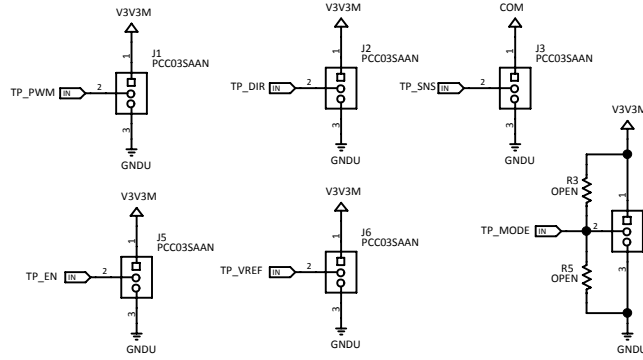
V3V3M
1
J1
PCC03SAAN
TP_PWM IN 2
3
GNDU

V3V3M
1
J2
PCC03SAAN
TP_DIR IN 2
3
GNDU

COM
1
J3
PCC03SAAN
TP_SNS IN 2
3
GNDU

V3V3M
R3
OPEN
TP_MODE IN 2
R5
OPEN
GNDU

V3V3M
1
J5
PCC03SAAN
TP_EN IN 2
3
GNDU

V3V3M
1
J6
PCC03SAAN
TP_VREF IN 2
3
GNDU